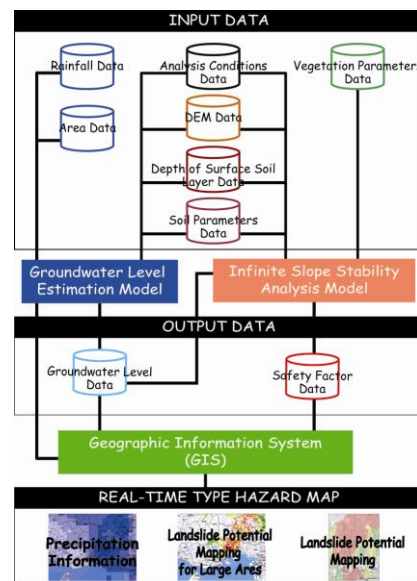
INPUT DATA

Reinfall Data

Area Data

Analysis Conditions Data

DEM Data

Depth of Surface Soil Layer Data

Soil Parameters Data

Vegetation Parameters Data

Groundwater Level Estimation Model

Infinite Slope Stability Analysis Model

OUTPUT DATA

Groundwater Level Data

Safety Factor Data

Geographic Information System (GIS)

REAL-TIME TYPE HAZARD MAP

Precipitation Information

Landslide Potential Mapping for Large Ares

Landslide Potential Mapping